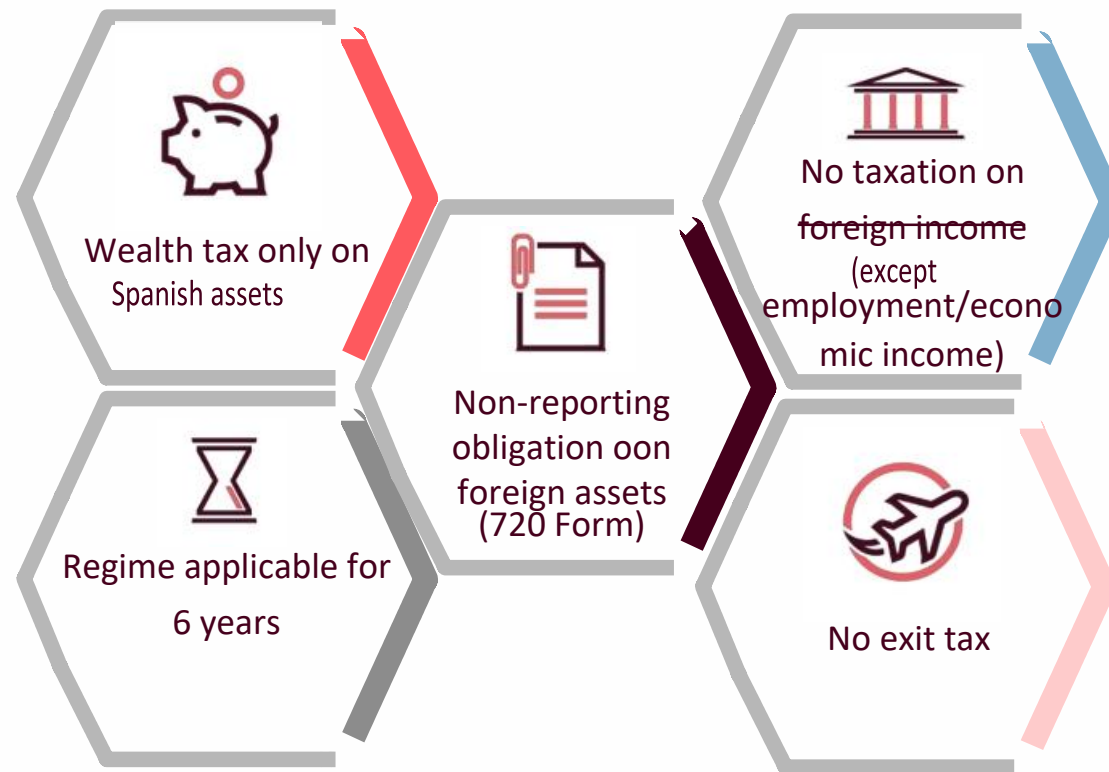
Wealth tax only on Spanish assets

Regime applicable for 6 years

Non-reporting obligation oon foreign assets (720 Form)

No taxation on foreign income (except employment/economic income)

No exit tax